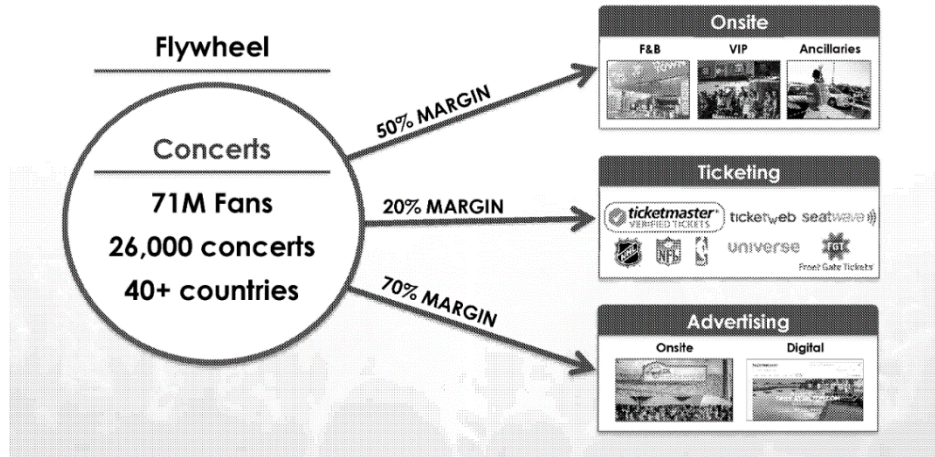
Flywheel

Concerts

71M Fans

26,000 concerts

40+ countries

50% MARGIN

20% MARGIN

70% MARGIN

Onsite

F&B

VIP

Ancillaries

Ticketing

ticketmaster VERIFIED TICKETS

ticketweb

seatwave

universe

FGT

Front Gate Tickets

Advertising

Onsite

Digital